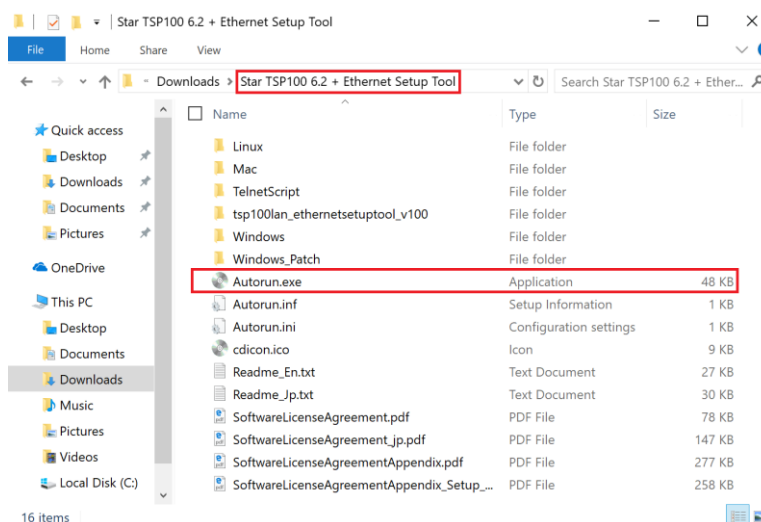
Star TSP100 6.2 + Ethernet Setup Tool

File Home Share View

Downloads > Star TSP100 6.2 + Ethernet Setup Tool

Search Star TSP100 6.2 + Ether...

Quick access
Desktop
Downloads
Documents
Pictures
OneDrive
This PC
Desktop
Documents
Downloads
Music
Pictures
Videos
Local Disk (C:)

| Name | Type | Size |
|---|---|---|
| Linux | File folder | |
| Mac | File folder | |
| TelnetScript | File folder | |
| tsp100lan_ethernetsetuptool_v100 | File folder | |
| Windows | File folder | |
| Windows_Patch | File folder | |
| Autorun.exe | Application | 48 KB |
| Autorun.inf | Setup Information | 1 KB |
| Autorun.ini | Configuration settings | 1 KB |
| cdicon.ico | Icon | 9 KB |
| Readme_En.txt | Text Document | 27 KB |
| Readme_Jp.txt | Text Document | 30 KB |
| SoftwareLicenseAgreement.pdf | PDF File | 78 KB |
| SoftwareLicenseAgreement_jp.pdf | PDF File | 147 KB |
| SoftwareLicenseAgreementAppendix.pdf | PDF File | 277 KB |
| SoftwareLicenseAgreementAppendix_Setup_... | PDF File | 258 KB |

16 items